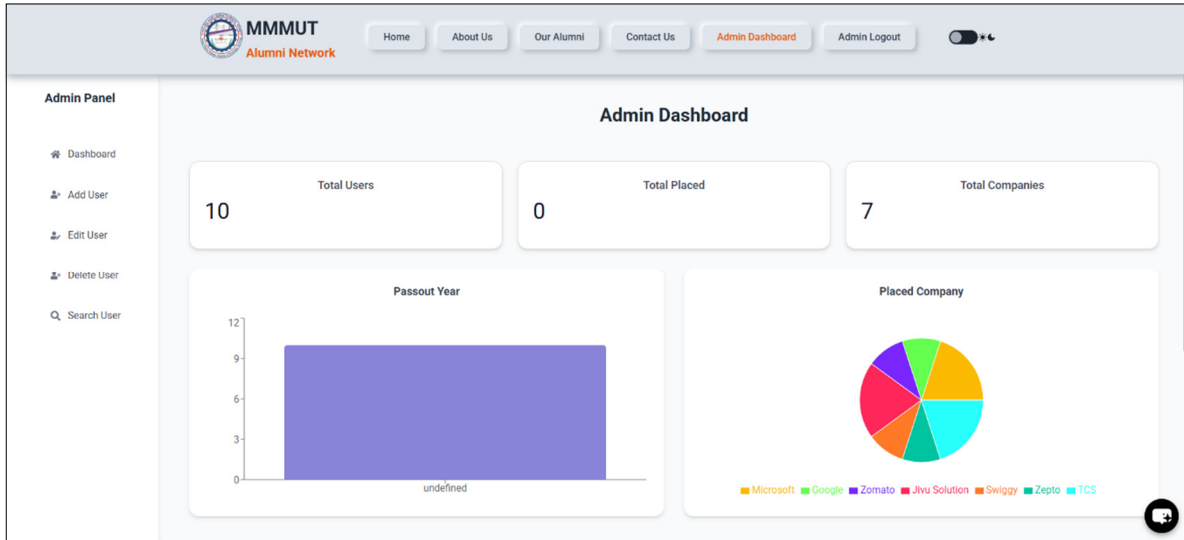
MMMUT
Alumni Network

Home | About Us | Our Alumni | Contact Us | Admin Dashboard | Admin Logout

Admin Panel

Dashboard
Add User
Edit User
Delete User
Search User

Admin Dashboard

Total Users
10

Total Placed
0

Total Companies
7

Passout Year

12
9
6
3
0
undefined

Placed Company

Microsoft Google Zomato Jivu Solution Swiggy Zepto TCS